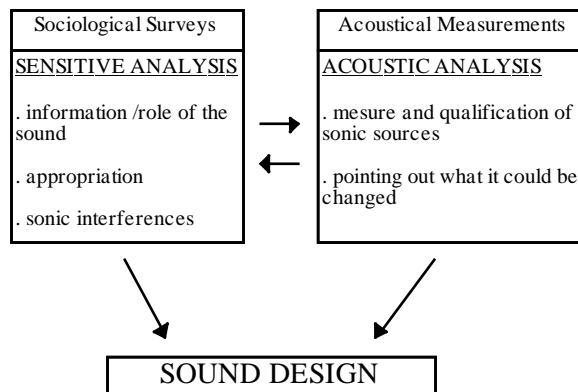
Sociological Surveys

SENSITIVE ANALYSIS

. information /role of the sound

. appropriation

. sonic interferences

Acoustical Measurements

ACOUSTIC ANALYSIS

. mesure and qualification of sonic sources

. pointing out what it could be changed

SOUND DESIGN